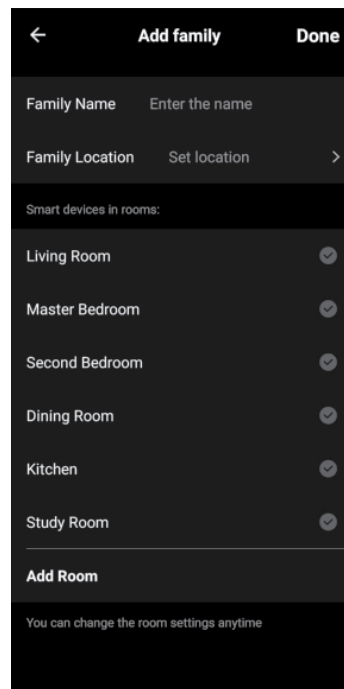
← Add family Done

Family Name Enter the name

Family Location Set location >

Smart devices in rooms:

Living Room

Master Bedroom

Second Bedroom

Dining Room

Kitchen

Study Room

Add Room

You can change the room settings anytime